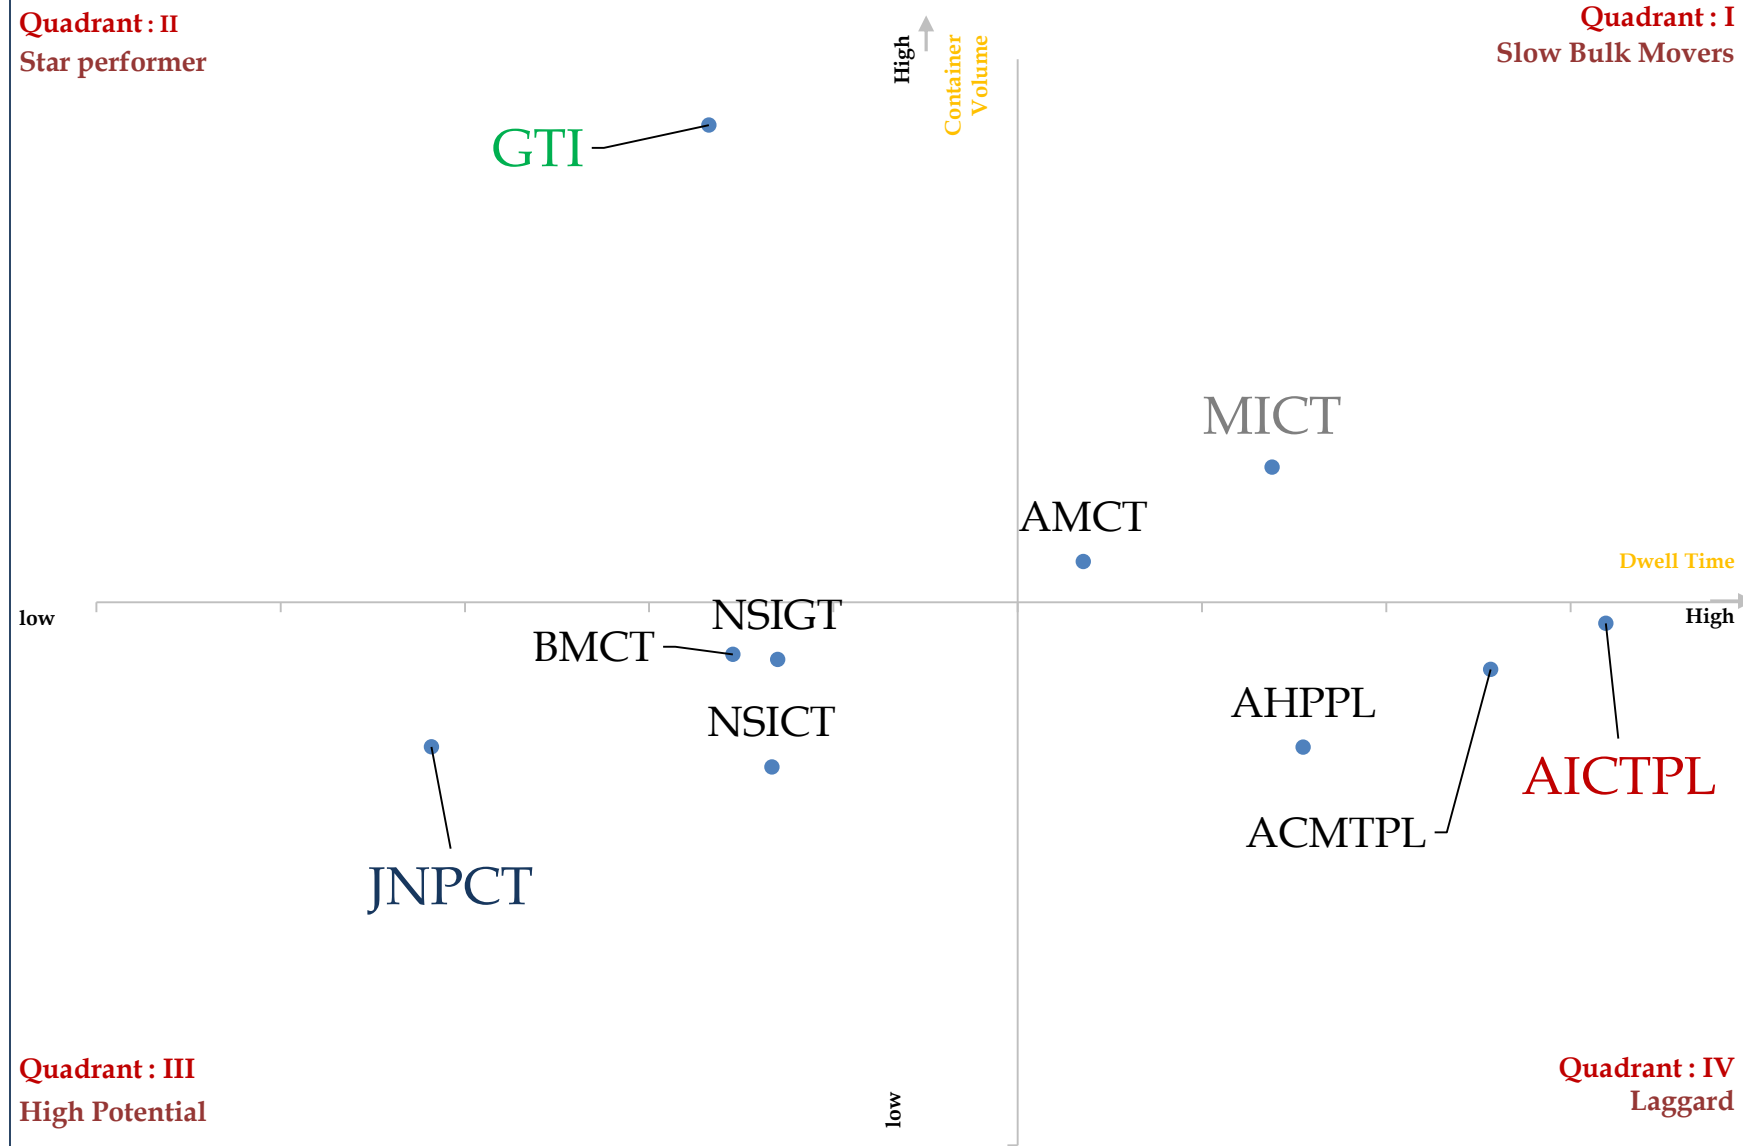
Quadrant : II
Star performer

High
Container Volume

Quadrant : I
Slow Bulk Movers

GTI

MICT

AMCT

Dwell Time

low

NSIGT

High

BMCT

AHPPL

NSICT

AICTPL

ACMTPL

JNPCT

Quadrant : III
High Potential

low

Quadrant : IV
Laggard